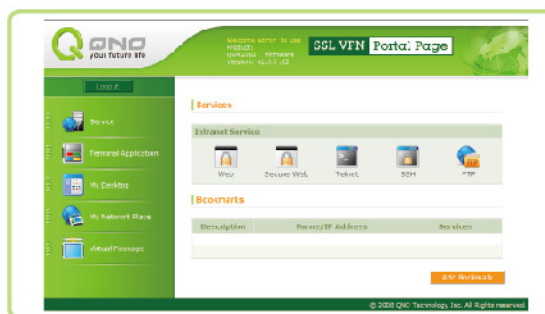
QNO your future life

Welcome admin to use Product: QVM2000 Firmware Version: v1.3.1.02

SSL VPN Portal Page

Logout

Service

Terminal Application

My Desktop

My Network Place

Virtual Passage

Services

Intranet Service

Web

Secure Web

Telnet

SSH

FTP

Bookmarks

| Description | Name/IP Address | Services |
|---|---|---|
| | | |

Add Bookmark

© 2008 QNO Technology Inc. All Rights reserved.